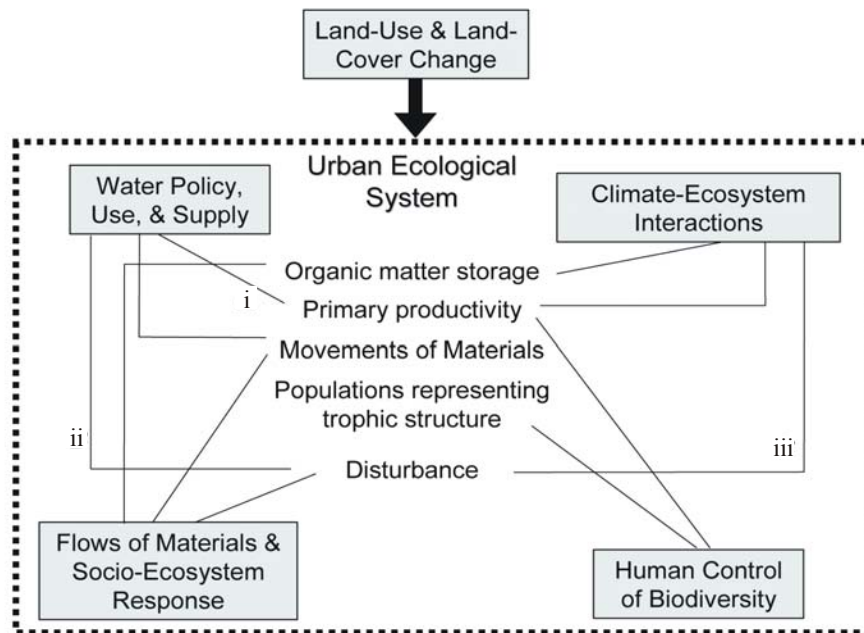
Land-Use & Land-Cover Change

Urban Ecological System

Water Policy, Use, & Supply

Climate-Ecosystem Interactions

Organic matter storage

i

Primary productivity

Movements of Materials

Populations representing trophic structure

ii

iii

Disturbance

Flows of Materials & Socio-Ecosystem Response

Human Control of Biodiversity